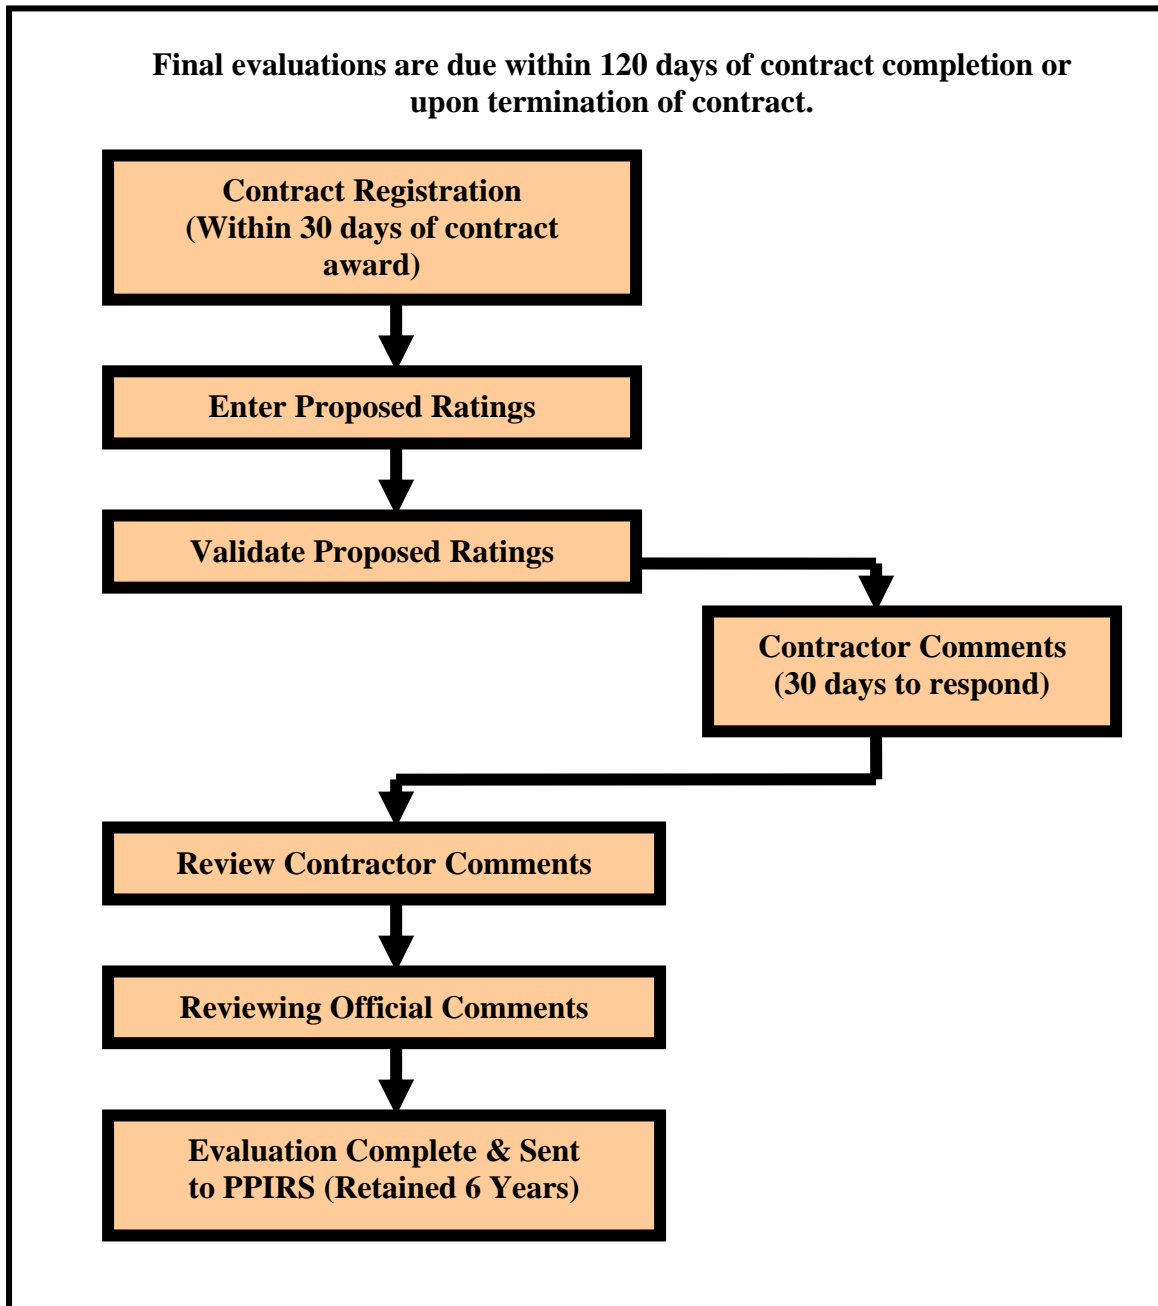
Final evaluations are due within 120 days of contract completion or upon termination of contract.

Contract Registration (Within 30 days of contract award)

Enter Proposed Ratings

Validate Proposed Ratings

Contractor Comments (30 days to respond)

Review Contractor Comments

Reviewing Official Comments

Evaluation Complete & Sent to PPIRS (Retained 6 Years)